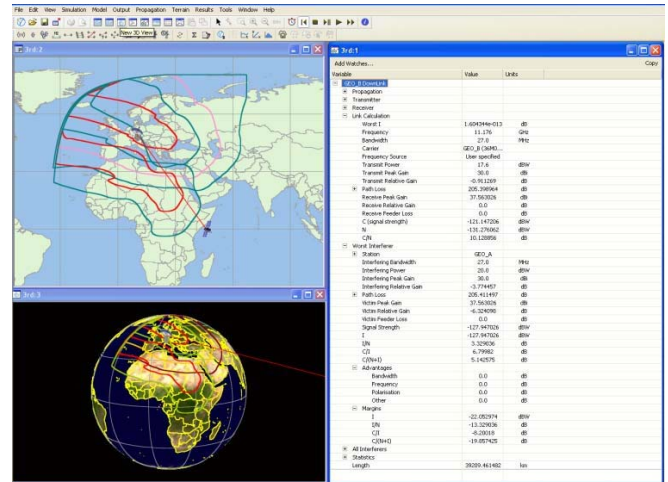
File Edit View Simulation Model Output Propagation Terrain Results Tools Window Help

New 3D View

3rd:2

3rd:3

3rd:1

Add Watches... Copy

| Variable | Value | Units |
|---|---|---|
| GEO_B DownLink | | |
| Propagation | | |
| Transmitter | | |
| Receiver | | |
| Link Calculation | | |
| Worst I | 1.604344e-013 | W |
| Frequency | 11.176 | GHz |
| Bandwidth | 27.0 | MHz |
| Carrier | GEO_B (36MO... | |
| Frequency Source | User specified | |
| Transmit Power | 17.6 | dBW |
| Transmit Peak Gain | 38.0 | dB |
| Transmit Relative Gain | -0.91269 | dB |
| Path Loss | 205.398964 | dB |
| Receive Peak Gain | 37.563026 | dB |
| Receive Relative Gain | 0.0 | dB |
| Receive Feeder Loss | 0.0 | dB |
| C (signal strength) | -121.147206 | dBW |
| N | -131.276062 | dBW |
| C/N | 10.128856 | dB |
| Worst Interferer | | |
| Station | GEO_A | |
| Interfering Bandwidth | 27.0 | MHz |
| Interfering Power | 20.0 | dBW |
| Interfering Peak Gain | 38.0 | dB |
| Interfering Relative Gain | -3.774457 | dB |
| Path Loss | 205.411497 | dB |
| Victim Peak Gain | 37.563026 | dB |
| Victim Relative Gain | -6.324090 | dB |
| Victim Feeder Loss | 0.0 | dB |
| Signal Strength | -127.947026 | dBW |
| I | -127.947026 | dBW |
| I/N | 3.329036 | dB |
| C/I | 6.79982 | dB |
| C/(N+I) | 5.142575 | dB |
| Advantages | | |
| Bandwidth | 0.0 | dB |
| Frequency | 0.0 | dB |
| Polarisation | 0.0 | dB |
| Other | 0.0 | dB |
| Margins | | |
| I | -22.052974 | dBW |
| I/N | -13.329036 | dB |
| C/I | -8.20018 | dB |
| C/(N+I) | -19.857425 | dB |
| All Interferers | | |
| Statistics | | |
| Length | 39209.461482 | km |